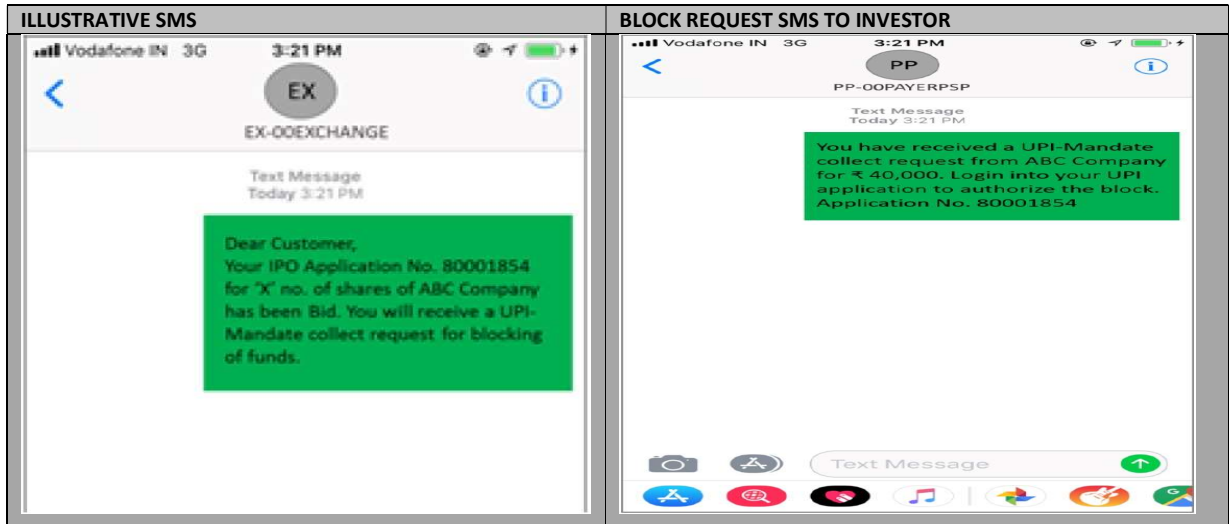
| ILLUSTRATIVE SMS | BLOCK REQUEST SMS TO INVESTOR |
|---|---|
| Vodafone IN 3G 3:21 PM<br>EX<br>EX-OOEXCHANGE<br>Text Message<br>Today 3:21 PM<br>Dear Customer,<br>Your IPO Application No. 80001854 for "X" no. of shares of ABC Company has been Bid. You will receive a UPI-Mandate collect request for blocking of funds. | Vodafone IN 3G 3:21 PM<br>PP<br>PP-OOPAYERPSP<br>Text Message<br>Today 3:21 PM<br>You have received a UPI-Mandate collect request from ABC Company for ₹ 40,000. Login into your UPI application to authorize the block. Application No. 80001854<br>Text Message |